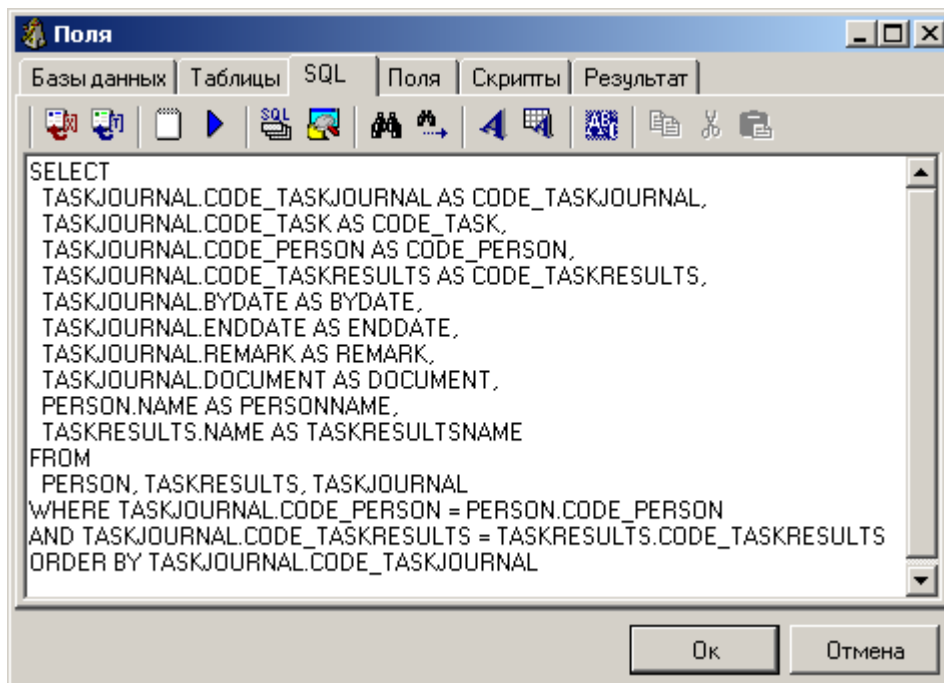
Поля

Базы данных | Таблицы | SQL | Поля | Скрипты | Результат

SQL

SELECT
TASKJOURNAL.CODE_TASKJOURNAL AS CODE_TASKJOURNAL,
TASKJOURNAL.CODE_TASK AS CODE_TASK,
TASKJOURNAL.CODE_PERSON AS CODE_PERSON,
TASKJOURNAL.CODE_TASKRESULTS AS CODE_TASKRESULTS,
TASKJOURNAL.BYDATE AS BYDATE,
TASKJOURNAL.ENDDATE AS ENDDATE,
TASKJOURNAL.REMARK AS REMARK,
TASKJOURNAL.DOCUMENT AS DOCUMENT,
PERSON.NAME AS PERSONNAME,
TASKRESULTS.NAME AS TASKRESULTSNAME
FROM
PERSON, TASKRESULTS, TASKJOURNAL
WHERE TASKJOURNAL.CODE_PERSON = PERSON.CODE_PERSON
AND TASKJOURNAL.CODE_TASKRESULTS = TASKRESULTS.CODE_TASKRESULTS
ORDER BY TASKJOURNAL.CODE_TASKJOURNAL

Ok | Отмена